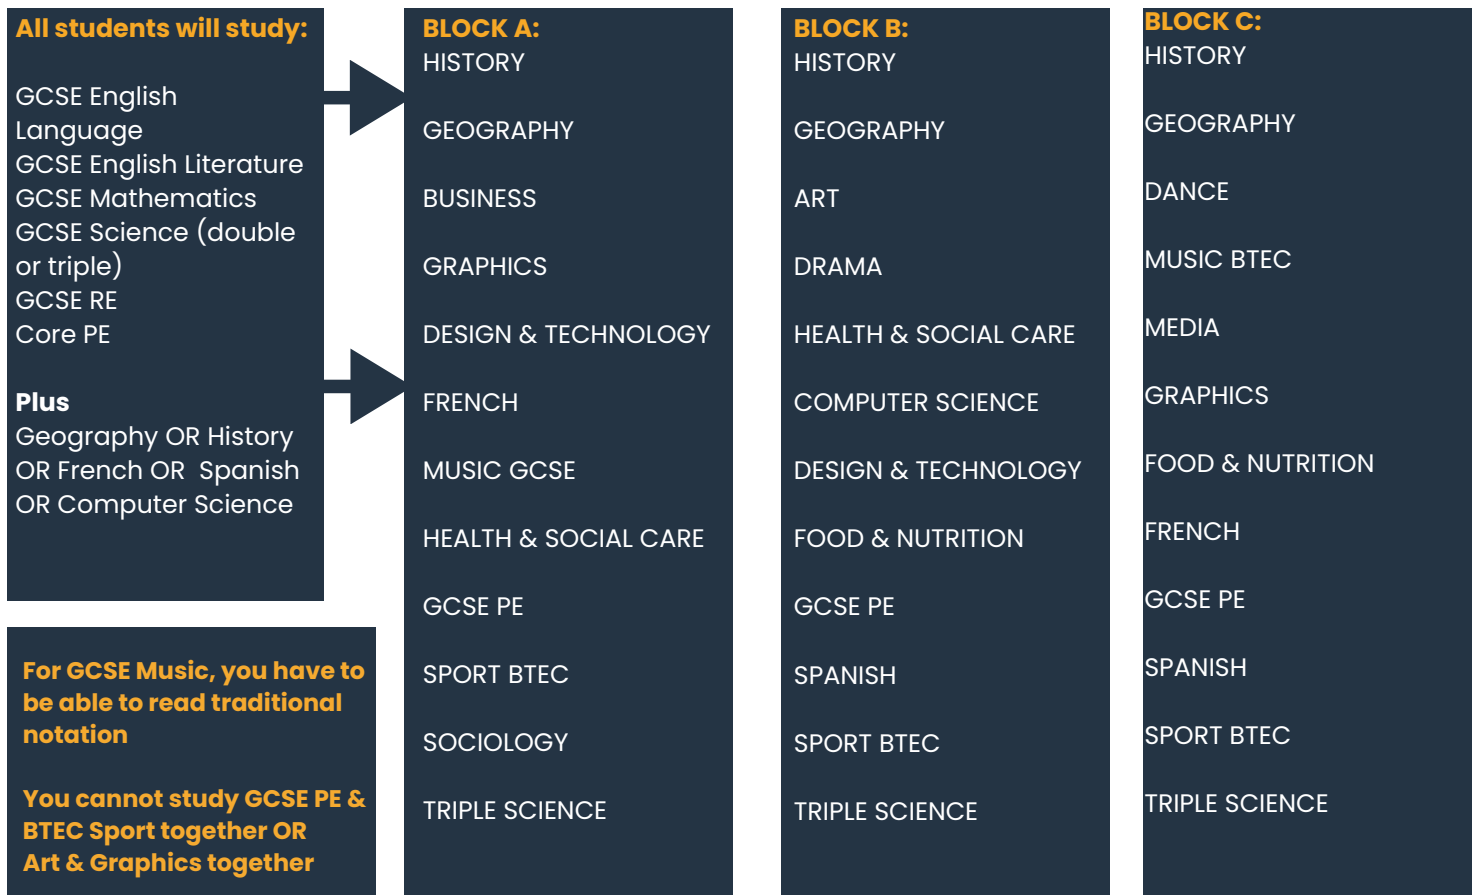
All students will study:

GCSE English Language
GCSE English Literature
GCSE Mathematics
GCSE Science (double or triple)
GCSE RE
Core PE

Plus
Geography OR History OR French OR Spanish OR Computer Science

For GCSE Music, you have to be able to read traditional notation

You cannot study GCSE PE & BTEC Sport together OR Art & Graphics together

BLOCK A:
HISTORY
GEOGRAPHY
BUSINESS
GRAPHICS
DESIGN & TECHNOLOGY
FRENCH
MUSIC GCSE
HEALTH & SOCIAL CARE
GCSE PE
SPORT BTEC
SOCIOLOGY
TRIPLE SCIENCE

BLOCK B:
HISTORY
GEOGRAPHY
ART
DRAMA
HEALTH & SOCIAL CARE
COMPUTER SCIENCE
DESIGN & TECHNOLOGY
FOOD & NUTRITION
GCSE PE
SPANISH
SPORT BTEC
TRIPLE SCIENCE

BLOCK C:
HISTORY
GEOGRAPHY
DANCE
MUSIC BTEC
MEDIA
GRAPHICS
FOOD & NUTRITION
FRENCH
GCSE PE
SPANISH
SPORT BTEC
TRIPLE SCIENCE